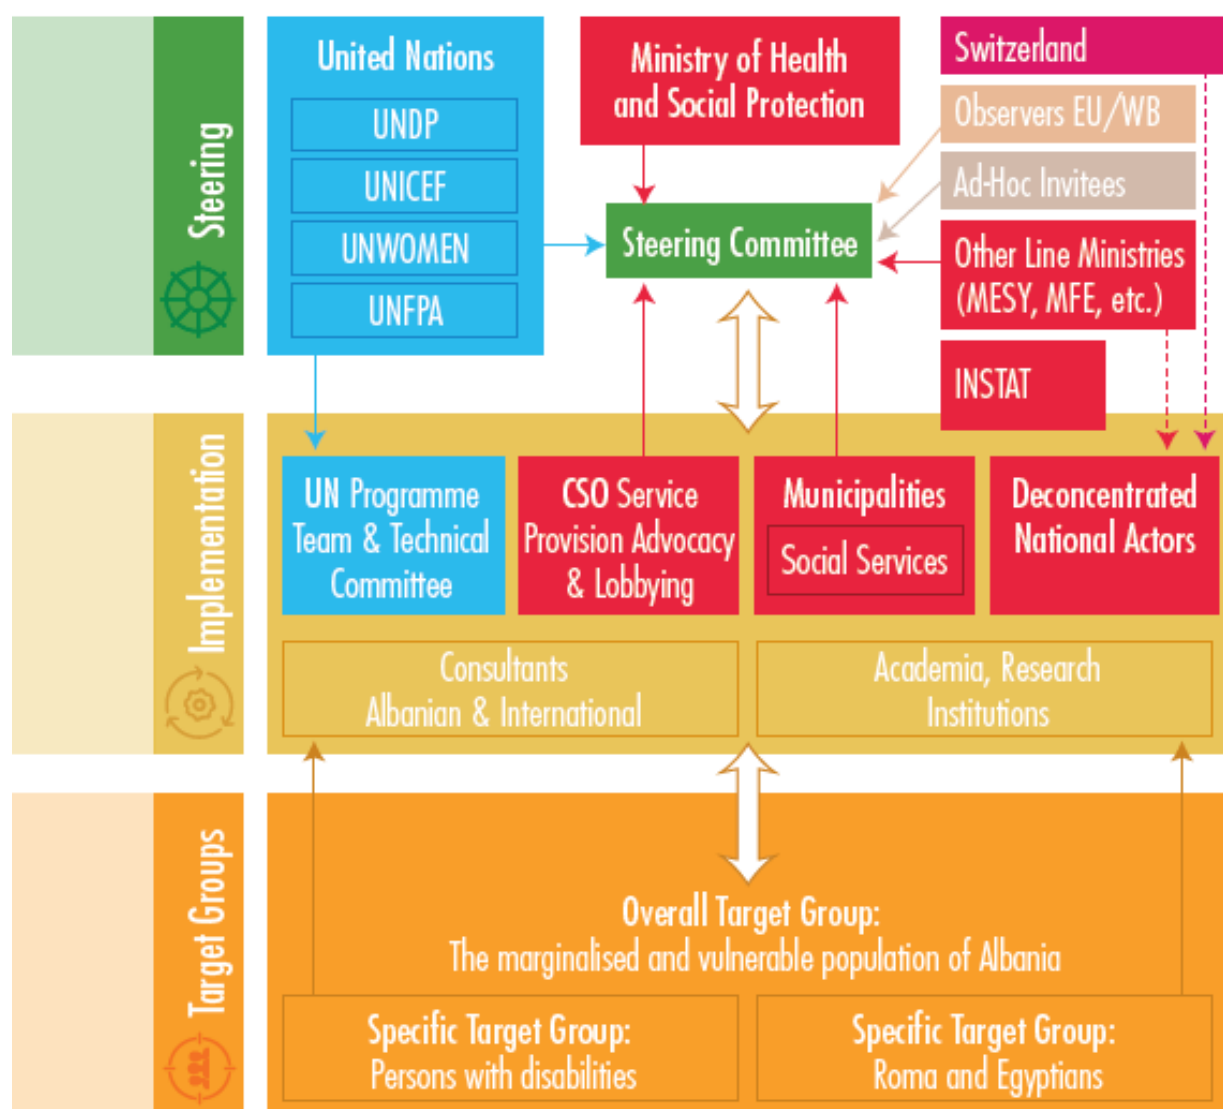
Steering

United Nations
UNDP
UNICEF
UNWOMEN
UNFPA

Ministry of Health and Social Protection

Switzerland
Observers EU/WB
Ad-Hoc Invitees
Other Line Ministries (MESY, MFE, etc.)
INSTAT

Steering Committee

Implementation

UN Programme Team & Technical Committee

CSO Service Provision Advocacy & Lobbying

Municipalities
Social Services

Deconcentrated National Actors

Consultants Albanian & International

Academia, Research Institutions

Target Groups

Overall Target Group:
The marginalised and vulnerable population of Albania

Specific Target Group:
Persons with disabilities

Specific Target Group:
Roma and Egyptians